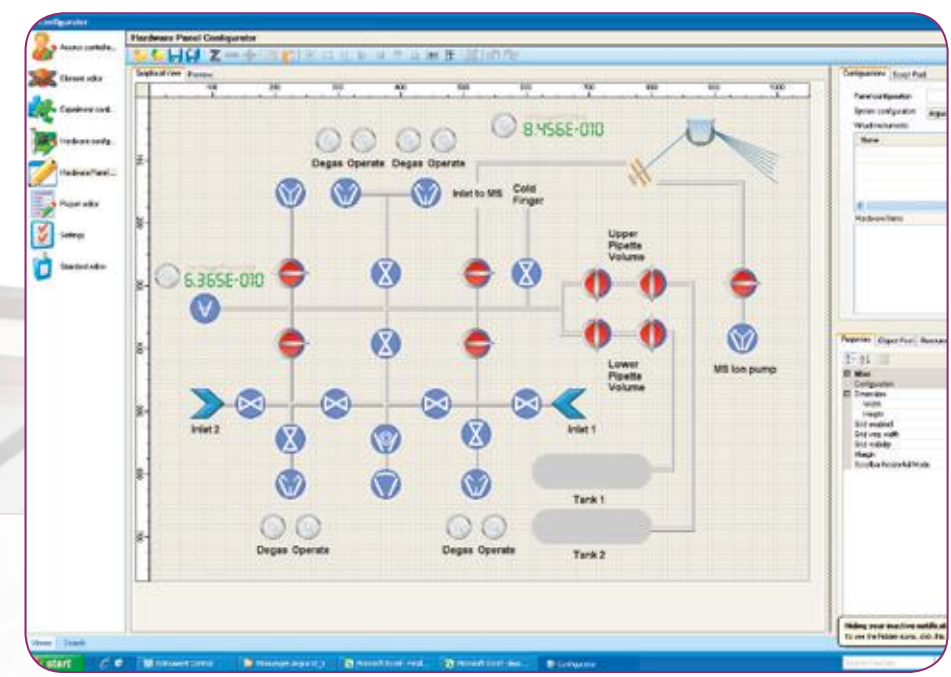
Configurator

Access controller...

Element editor

Experiment cont...

Hardware config...

Hardware Panel C...

Project editor

Settings

Standard editor

Hardware Panel Configurator

Graphical view | Preview

100 200 300 400 500 600 700 800 900 1000

8.456E-010

Degas Operate Degas Operate

Inlet to MS

Cold Finger

Upper Pipette Volume

6.365E-010

Lower Pipette Volume

MS Ion pump

Inlet 2

Inlet 1

Tank 1

Tank 2

Degas Operate

Degas Operate

Configuration | Script Pad

Panel configuration

System configuration

Virtual instruments

Name

Hardware items

Properties | Object Pool

Misc

Configuration

Dimension

Width

Height

Grid enabled

Grid step width

Grid visibility

Margin

Scrollbar Horizontal Mode

Hiding your inactive notification

To see the hidden icons, click this

Views | Search

start

Instrument Control

Messages

Microsoft Excel

Microsoft Excel

Configurator